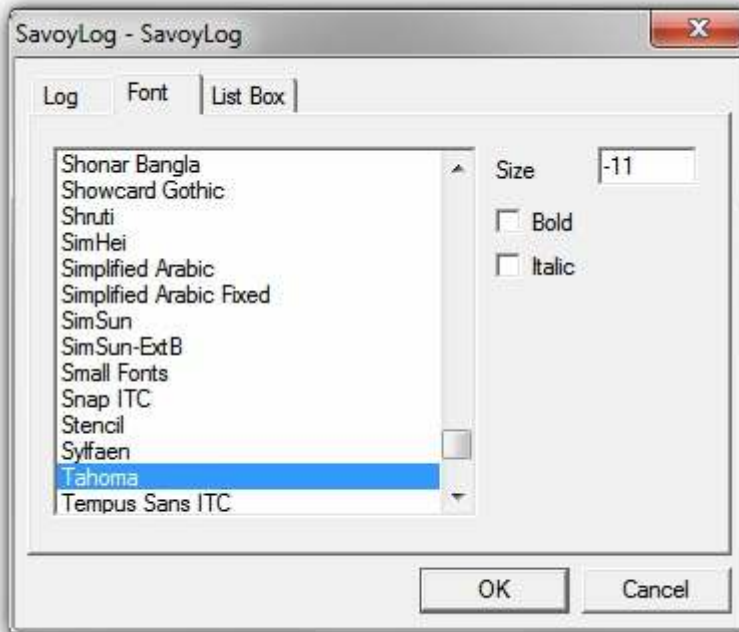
SavoyLog - SavoyLog

Log
Font
List Box

Shonar Bangla
Showcard Gothic
Shruti
SimHei
Simplified Arabic
Simplified Arabic Fixed
SimSun
SimSun-ExtB
Small Fonts
Snap ITC
Stencil
Sylfaen
Tahoma
Tempus Sans ITC

Size -11
Bold
Italic

OK
Cancel